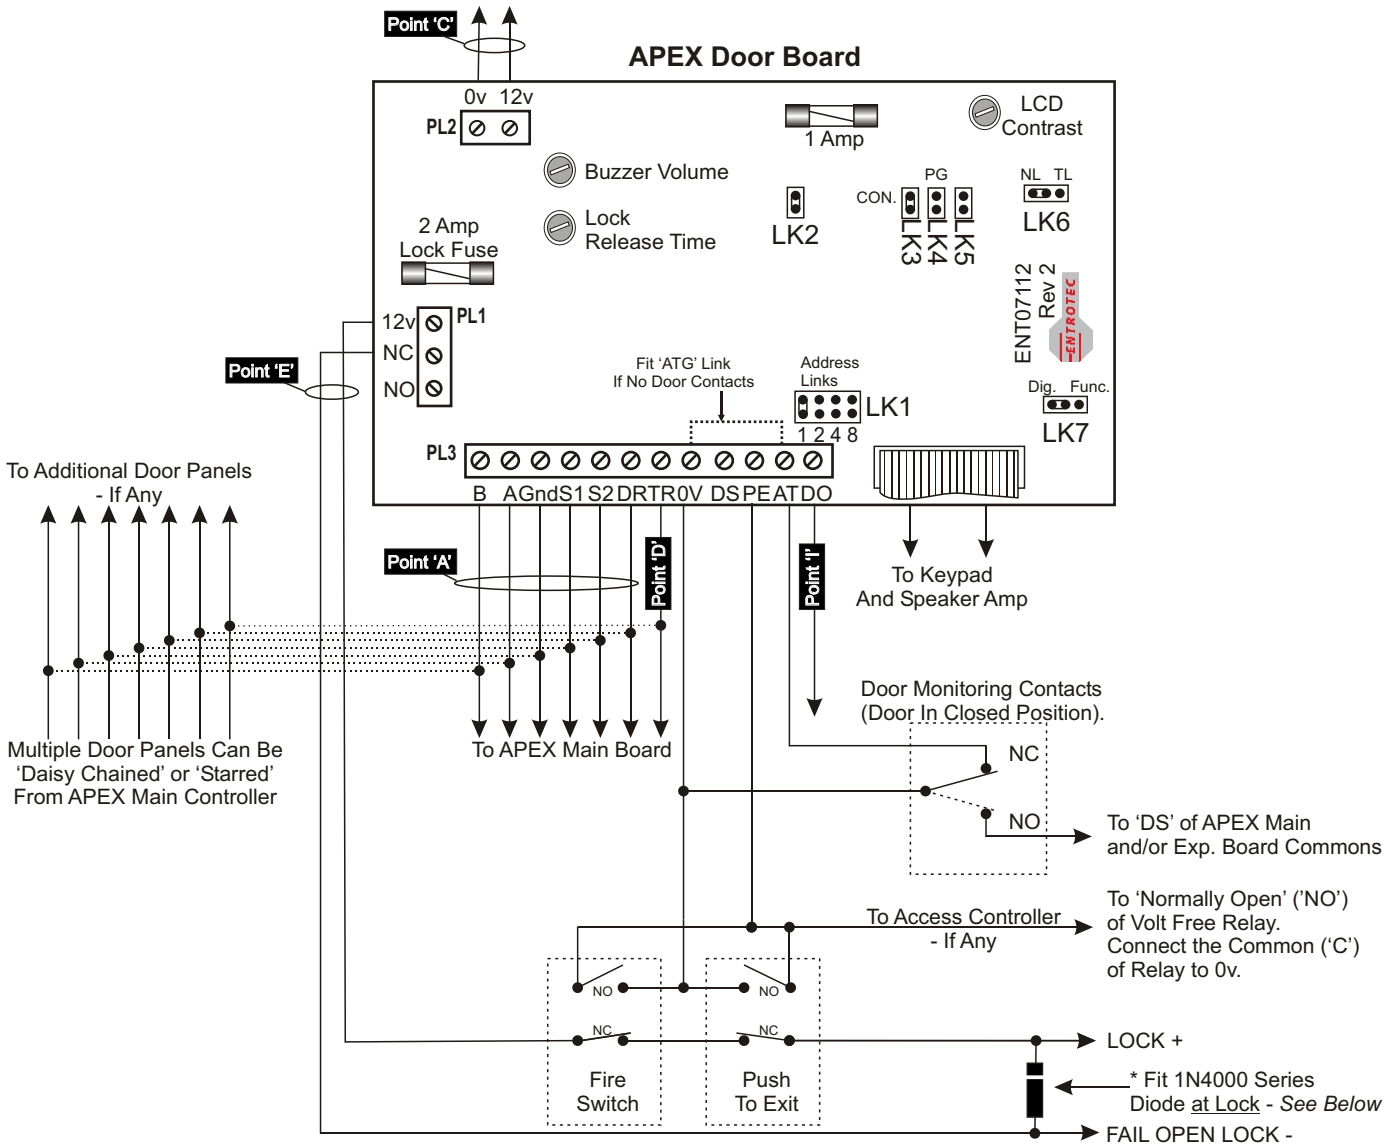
Point 'C'

APEX Door Board

0v 12v
PL2

1 Amp

LCD Contrast

Buzzer Volume

Lock Release Time

2 Amp Lock Fuse

LK2

CON.
PG
LK3 LK4 LK5

NL TL
LK6

ENT07112 Rev 2

ENTROTEC

12v
NC
NO
PL1

Point 'E'

Fit 'ATG' Link If No Door Contacts

Address Links
LK1
1 2 4 8

Dig. Func.
LK7

PL3

B AGndS1 S2 DRTR0V DS PE AT DO

To Additional Door Panels - If Any

Point 'A'

Point 'D'

Point 'I'

To Keypad And Speaker Amp

Door Monitoring Contacts (Door In Closed Position).

To APEX Main Board

Multiple Door Panels Can Be 'Daisy Chained' or 'Starred' From APEX Main Controller

NC

NO

To 'DS' of APEX Main and/or Exp. Board Commons

To Access Controller - If Any

To 'Normally Open' ('NO') of Volt Free Relay. Connect the Common ('C') of Relay to 0v.

NO

NO

NC

NC

LOCK +

Fire Switch

Push To Exit

* Fit 1N4000 Series Diode at Lock - See Below

FAIL OPEN LOCK -